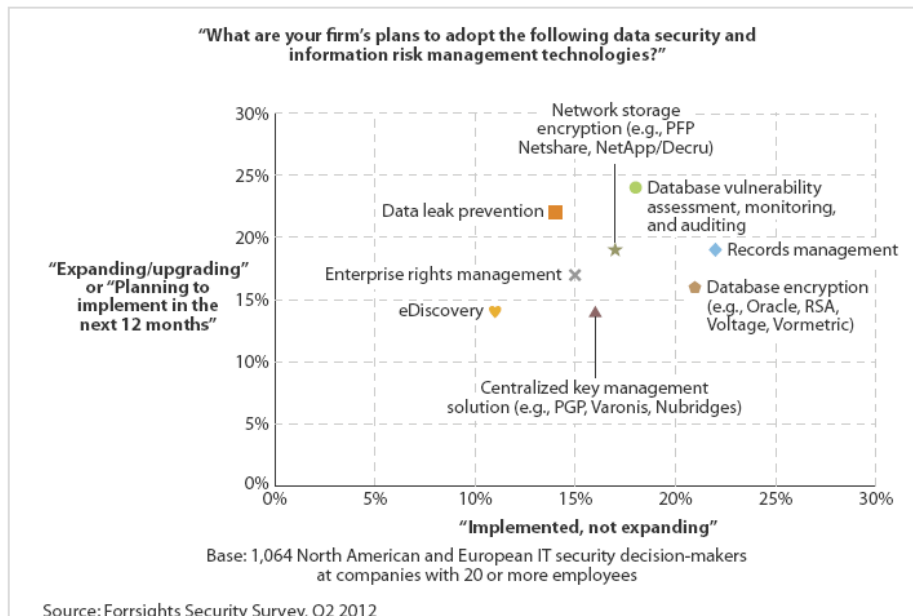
"What are your firm's plans to adopt the following data security and information risk management technologies?"

"Expanding/upgrading" or "Planning to implement in the next 12 months"

30%
25%
20%
15%
10%
5%
0%

Network storage encryption (e.g., PFP Netshare, NetApp/Decru)

Database vulnerability assessment, monitoring, and auditing

Data leak prevention

Records management

Enterprise rights management

Database encryption (e.g., Oracle, RSA, Voltage, Vormetric)

eDiscovery

Centralized key management solution (e.g., PGP, Varonis, Nubridges)

0%
5%
10%
15%
20%
25%
30%

"Implemented, not expanding"

Base: 1,064 North American and European IT security decision-makers at companies with 20 or more employees

Source: Forrsights Security Survey, Q2 2012